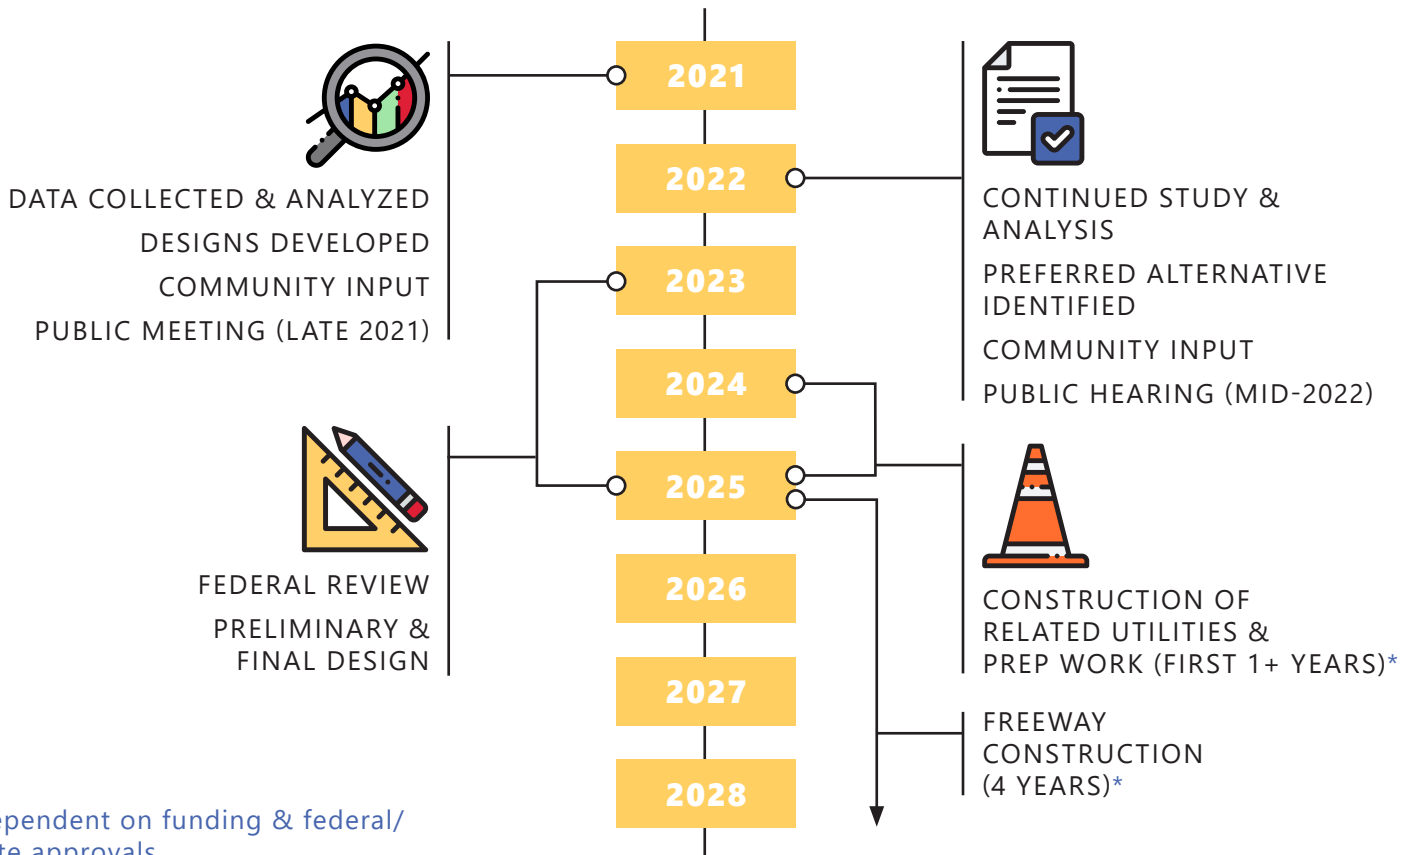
DATA COLLECTED & ANALYZED

DESIGNS DEVELOPED

COMMUNITY INPUT

PUBLIC MEETING (LATE 2021)

2021

2022

2023

2024

2025

2026

2027

2028

CONTINUED STUDY & ANALYSIS

PREFERRED ALTERNATIVE IDENTIFIED

COMMUNITY INPUT

PUBLIC HEARING (MID-2022)

FEDERAL REVIEW

PRELIMINARY & FINAL DESIGN

CONSTRUCTION OF RELATED UTILITIES & PREP WORK (FIRST 1+ YEARS)*

FREEWAY CONSTRUCTION (4 YEARS)*

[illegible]ependent on funding & federal/ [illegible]te approvals